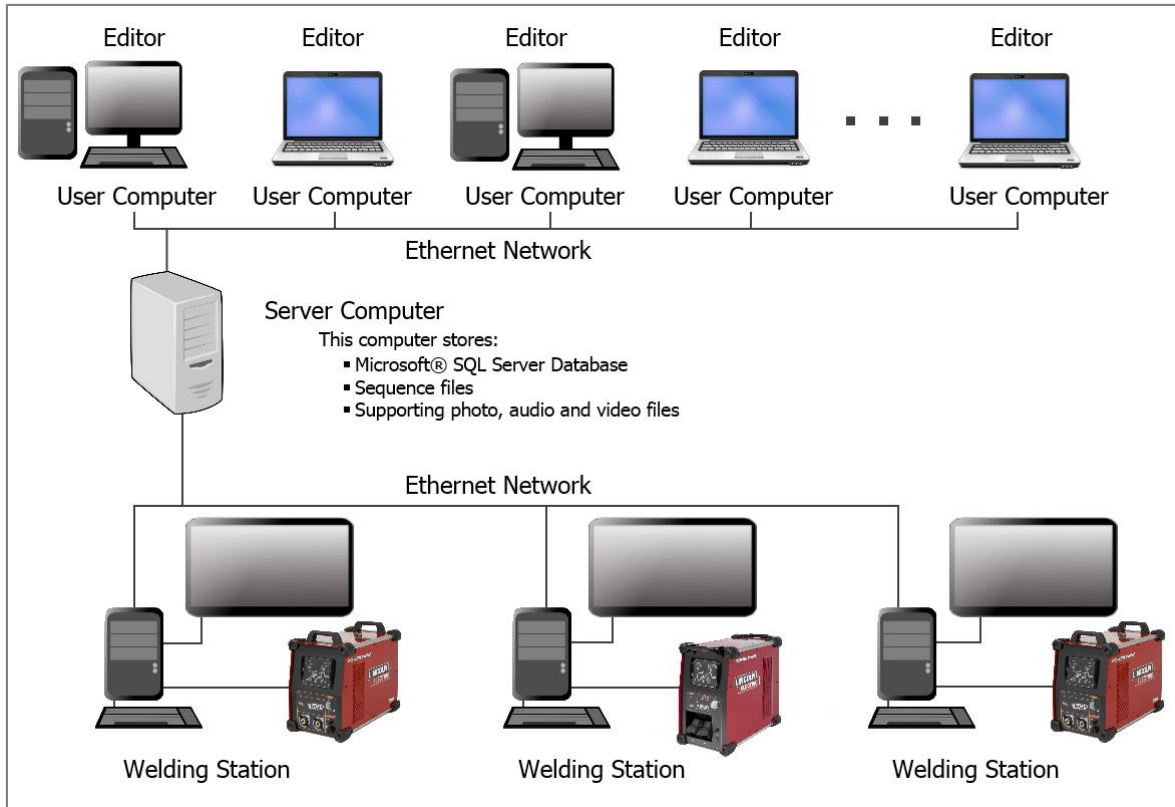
Editor Editor Editor Editor Editor

User Computer User Computer User Computer User Computer User Computer

Ethernet Network

Server Computer

This computer stores:

▪ Microsoft® SQL Server Database
▪ Sequence files
▪ Supporting photo, audio and video files

Ethernet Network

Welding Station Welding Station Welding Station